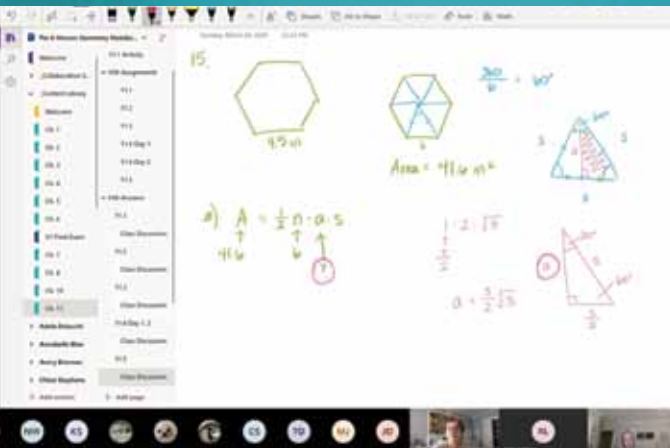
Shapes | Ink to Shape | Math

Pre-A Honors Geometry Notebook

Welcome
Collaboration S...
Content Library
Welcome
Ch 1
Ch 2
Ch 3
Ch 4
Ch 5
Ch 6
S1 Final Exam
Ch 7
Ch 8
Ch 10
Ch 11
Adele Bresochi
Annabelle Blan
Avery Brennan
Chloe Stephens
Add section

11-1 Activity
11th Assignments
11.1
11.2
11.3
11.4 Day 1
11.4 Day 2
11.5
11th Answers
11.1
Class Discussion
11.2
Class Discussion
11.3
Class Discussion
11.4 Day 1, 2
Class Discussion
11.5
Class Discussion
Add page

15.

4.5 in

$\frac{360}{6} = 60°$

6

Area = 41.6 in²

a) $A = \frac{1}{2} n \cdot a \cdot s$
41.6   6   ?

$1 : 2 : \sqrt{3}$

$\frac{3}{2}$

$a = \frac{3}{2}\sqrt{3}$

30°
60°
$\frac{3}{2}$

NW KS CS TD MJ JD NL